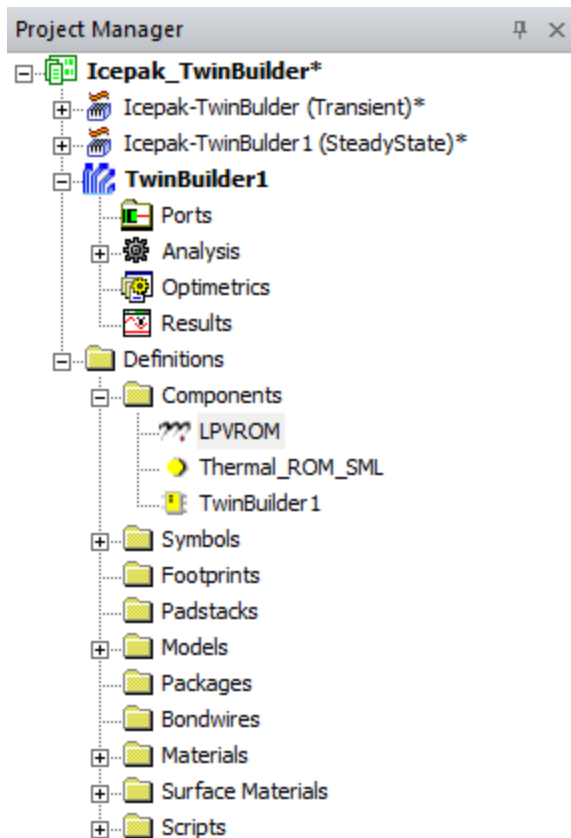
Project Manager

Icepak_TwinBuilder*
Icepak-TwinBulder (Transient)*
Icepak-TwinBuilder1 (SteadyState)*
TwinBuilder1
Ports
Analysis
Optimetrics
Results
Definitions
Components
LPVROM
Thermal_ROM_SML
TwinBuilder1
Symbols
Footprints
Padstacks
Models
Packages
Bondwires
Materials
Surface Materials
Scripts